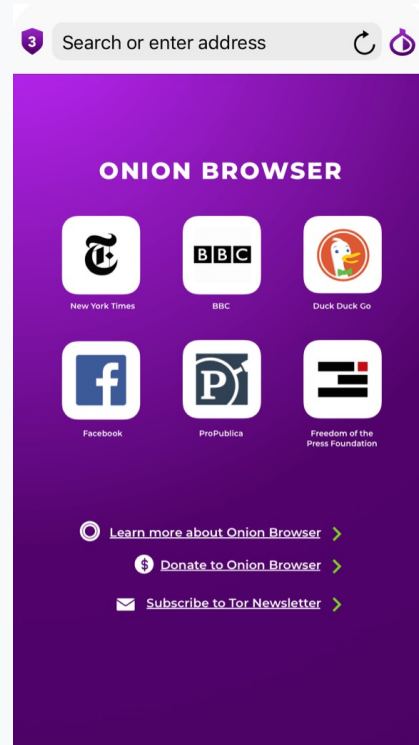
3

Search or enter address

ONION BROWSER

New York Times

BBC

BBC

Duck Duck Go

Facebook

ProPublica

Freedom of the Press Foundation

Learn more about Onion Browser

$

Donate to Onion Browser

Subscribe to Tor Newsletter